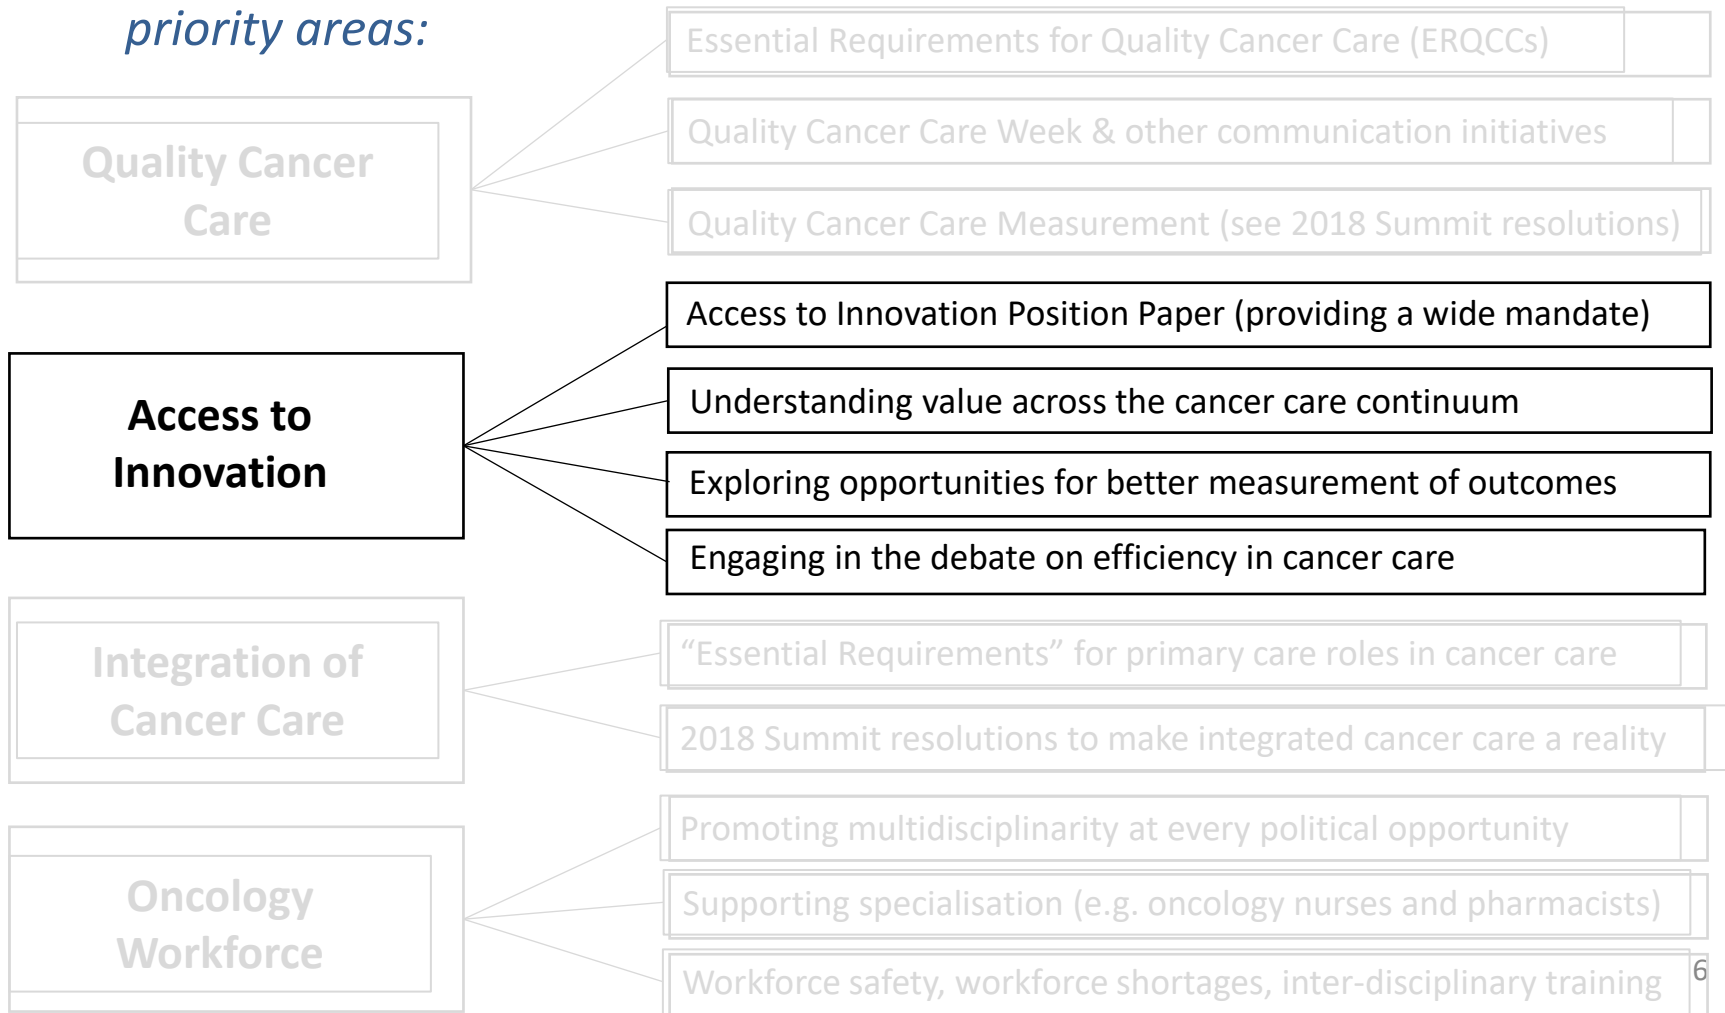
priority areas:

Quality Cancer Care

Essential Requirements for Quality Cancer Care (ERQCCs)

Quality Cancer Care Week & other communication initiatives

Quality Cancer Care Measurement (see 2018 Summit resolutions)

Access to Innovation

Access to Innovation Position Paper (providing a wide mandate)

Understanding value across the cancer care continuum

Exploring opportunities for better measurement of outcomes

Engaging in the debate on efficiency in cancer care

Integration of Cancer Care

"Essential Requirements" for primary care roles in cancer care

2018 Summit resolutions to make integrated cancer care a reality

Oncology Workforce

Promoting multidisciplinarity at every political opportunity

Supporting specialisation (e.g. oncology nurses and pharmacists)

Workforce safety, workforce shortages, inter-disciplinary training

6